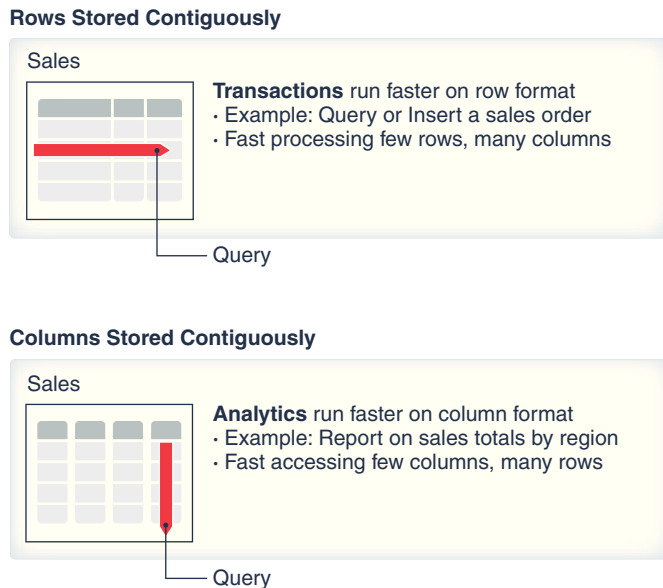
**Rows Stored Contiguously**

Sales

**Transactions** run faster on row format
· Example: Query or Insert a sales order
· Fast processing few rows, many columns

Query

**Columns Stored Contiguously**

Sales

**Analytics** run faster on column format
· Example: Report on sales totals by region
· Fast accessing few columns, many rows

Query